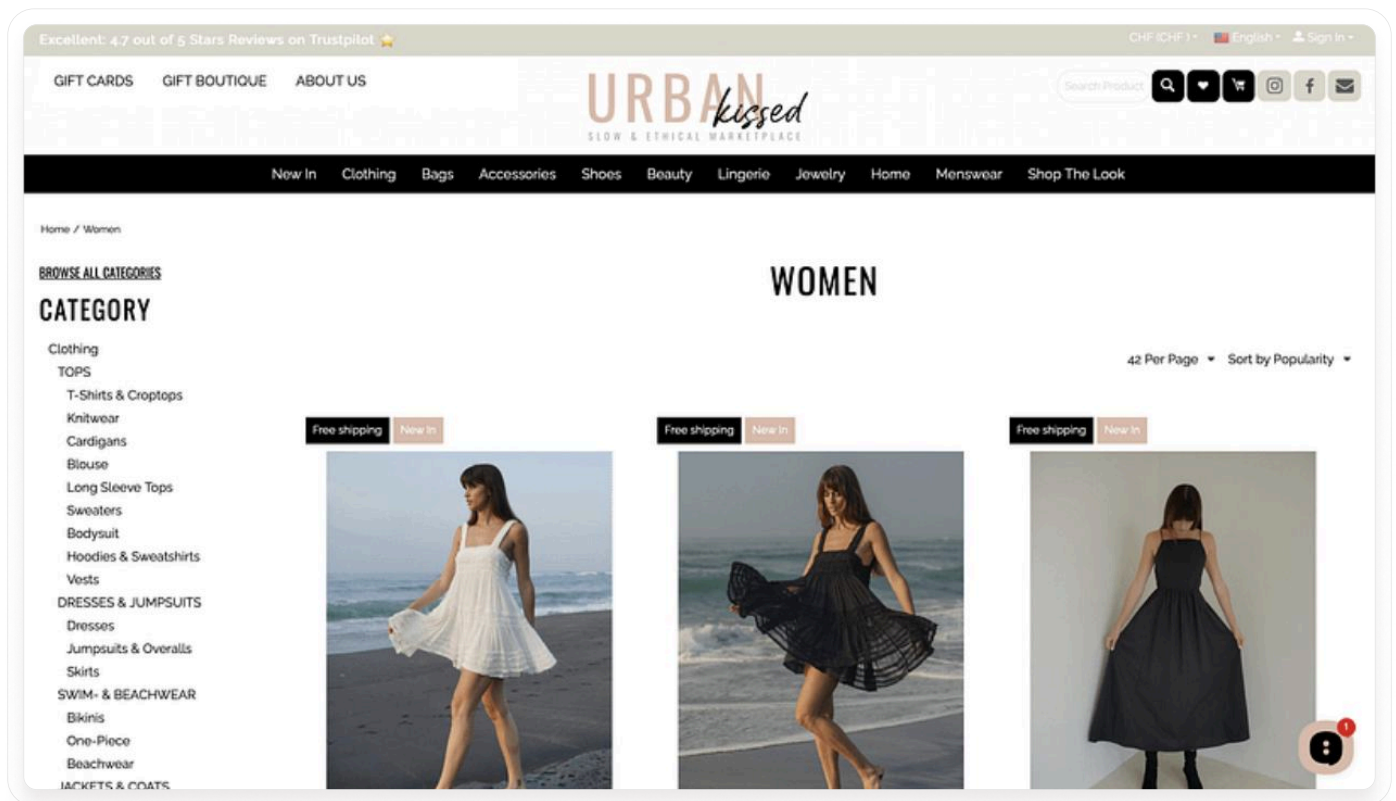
Excellent: 4.7 out of 5 Stars Reviews on Trustpilot ⭐

CHF (CHF) ▾ English ▾ Sign In ▾

GIFT CARDS GIFT BOUTIQUE ABOUT US

URBAN kissed
SLOW & ETHICAL MARKETPLACE

Search Product

New In Clothing Bags Accessories Shoes Beauty Lingerie Jewelry Home Menswear Shop The Look

Home / Women

BROWSE ALL CATEGORIES

CATEGORY

Clothing
TOPS
T-Shirts & Croptops
Knitwear
Cardigans
Blouse
Long Sleeve Tops
Sweaters
Bodysuit
Hoodies & Sweatshirts
Vests
DRESSES & JUMPSUITS
Dresses
Jumpsuits & Overalls
Skirts
SWIM- & BEACHWEAR
Bikinis
One-Piece
Beachwear
JACKETS & COATS

WOMEN

42 Per Page ▾ Sort by Popularity ▾

Free shipping New In

Free shipping New In

Free shipping New In

1